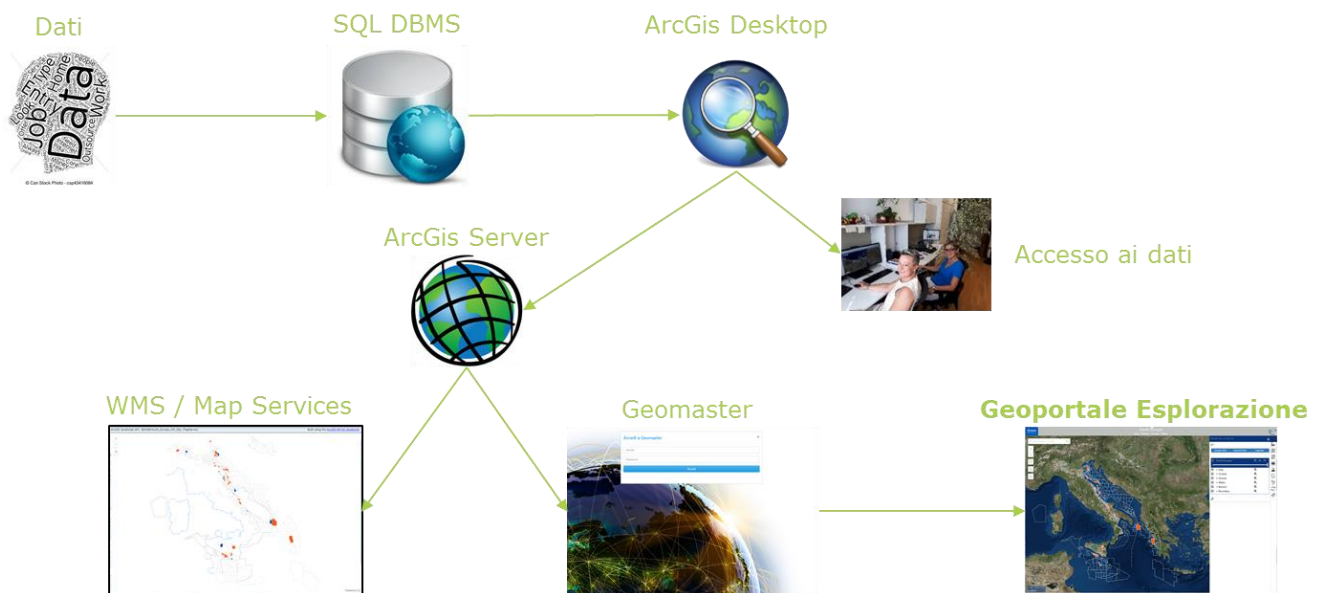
Dati

Data Job Type Home Work Look Outsource

© Can Stock Photo - csp40416084

SQL DBMS

ArcGis Desktop

ArcGis Server

Accesso ai dati

WMS / Map Services

Geomaster

Accedi a Geomaster

Geoportale Esplorazione